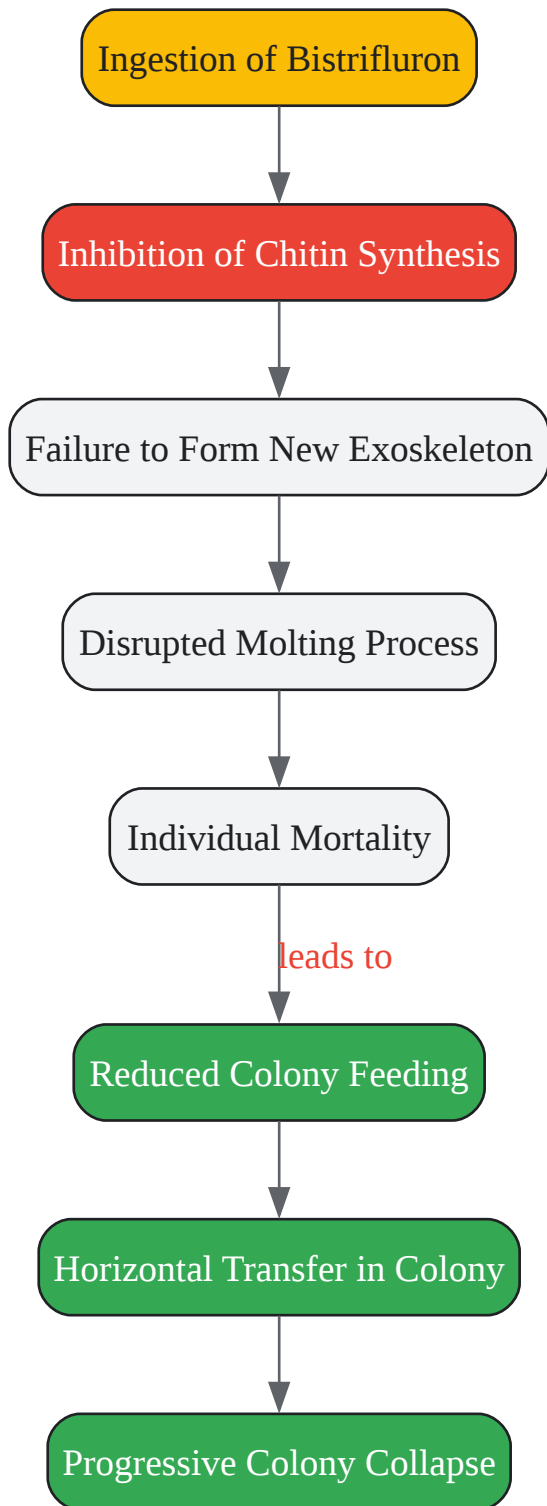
Ingestion of Bistrifluron

Inhibition of Chitin Synthesis

Failure to Form New Exoskeleton

Disrupted Molting Process

Individual Mortality

leads to

Reduced Colony Feeding

Horizontal Transfer in Colony

Progressive Colony Collapse